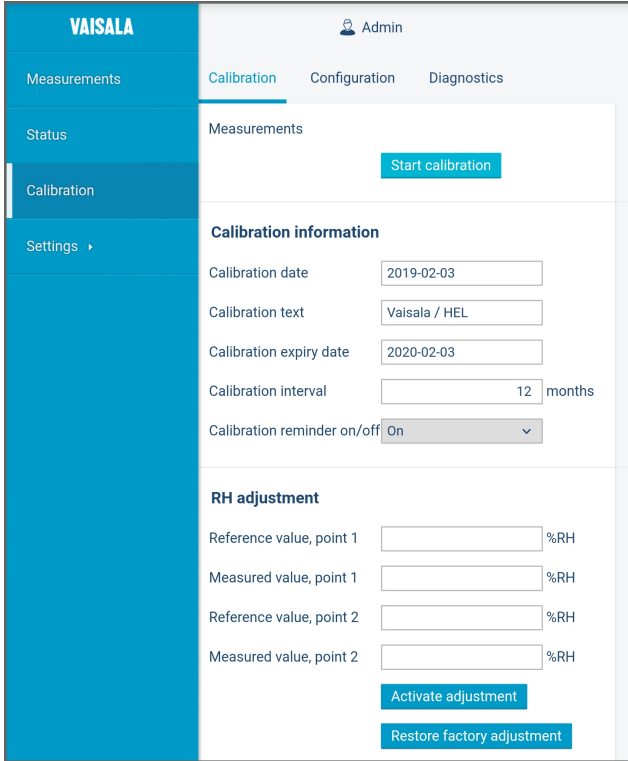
VAISALA

Measurements

Status

Calibration

Settings ▸

Admin

Calibration Configuration Diagnostics

Measurements

Start calibration

Calibration information

Calibration date 2019-02-03

Calibration text Vaisala / HEL

Calibration expiry date 2020-02-03

Calibration interval 12 months

Calibration reminder on/off On

RH adjustment

Reference value, point 1 %RH

Measured value, point 1 %RH

Reference value, point 2 %RH

Measured value, point 2 %RH

Activate adjustment

Restore factory adjustment